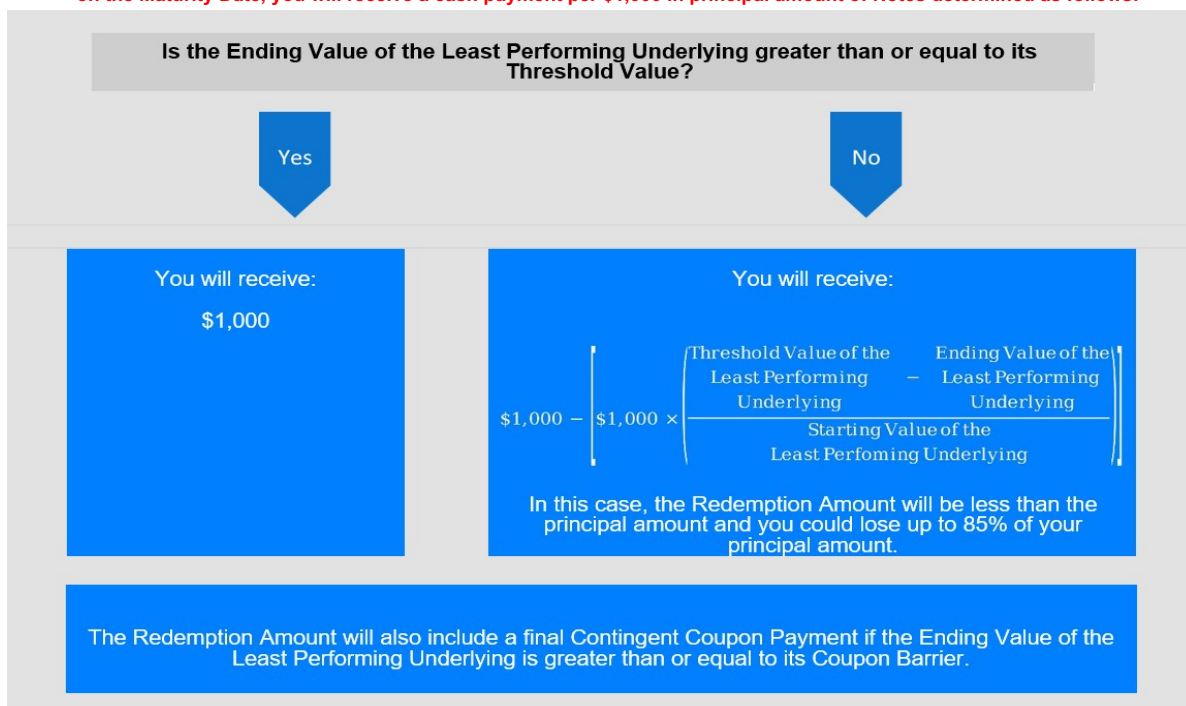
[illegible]

Is the Ending Value of the Least Performing Underlying greater than or equal to its Threshold Value?

Yes

No

You will receive:

$1,000

You will receive:

$\$1{,}000 - \left[\$1{,}000 \times \left(\frac{\text{Threshold Value of the Least Performing Underlying} - \text{Ending Value of the Least Performing Underlying}}{\text{Starting Value of the Least Perfoming Underlying}}\right)\right]$

In this case, the Redemption Amount will be less than the principal amount and you could lose up to 85% of your principal amount.

The Redemption Amount will also include a final Contingent Coupon Payment if the Ending Value of the Least Performing Underlying is greater than or equal to its Coupon Barrier.